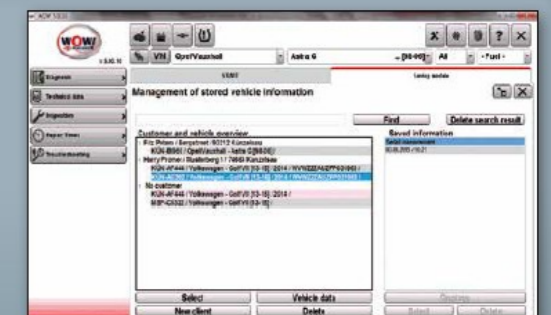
WOW!
VIN Opel/Vauxhall
Astra G
All
Fuel
Diagnosis
Technical data
Inspection
Repair times
Troubleshooting
Management of stored vehicle information
Find
Delete search result
Customer and vehicle overview
Saved information
Fritz Peters / Bergstraat 90312 Künzelsau
Harry Fisher / Rudelsberg 1 / 74653 Künzelsau
No customer
Select
Vehicle data
New client
Delete
Select
Delete